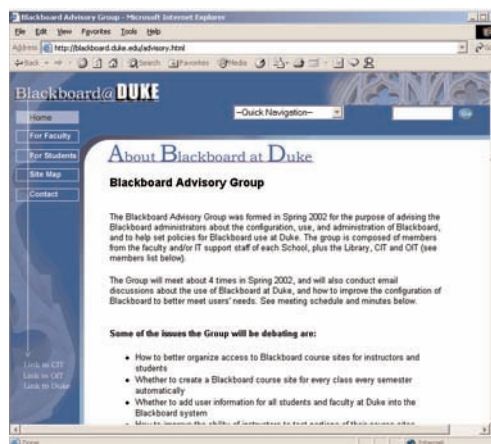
Blackboard Advisory Group - Microsoft Internet Explorer

File Edit View Favorites Tools Help

Address http://blackboard.duke.edu/advisory.html

Back Search Favorites Media

Blackboard@DUKE

--Quick Navigation--

Go

Home

For Faculty

For Students

Site Map

Contact

About Blackboard at Duke

Blackboard Advisory Group

The Blackboard Advisory Group was formed in Spring 2002 for the purpose of advising the Blackboard administrators about the configuration, use, and administration of Blackboard, and to help set policies for Blackboard use at Duke. The group is composed of members from the faculty and/or IT support staff of each School, plus the Library, CIT and OIT (see members list below).

The Group will meet about 4 times in Spring 2002, and will also conduct email discussions about the use of Blackboard at Duke, and how to improve the configuration of Blackboard to better meet users' needs. See meeting schedule and minutes below.

Some of the issues the Group will be debating are:

• How to better organize access to Blackboard course sites for instructors and students
• Whether to create a Blackboard course site for every class every semester automatically
• Whether to add user information for all students and faculty at Duke into the Blackboard system
• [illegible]

Link to CIT
Link to OIT
Link to Duke

Done

Internet